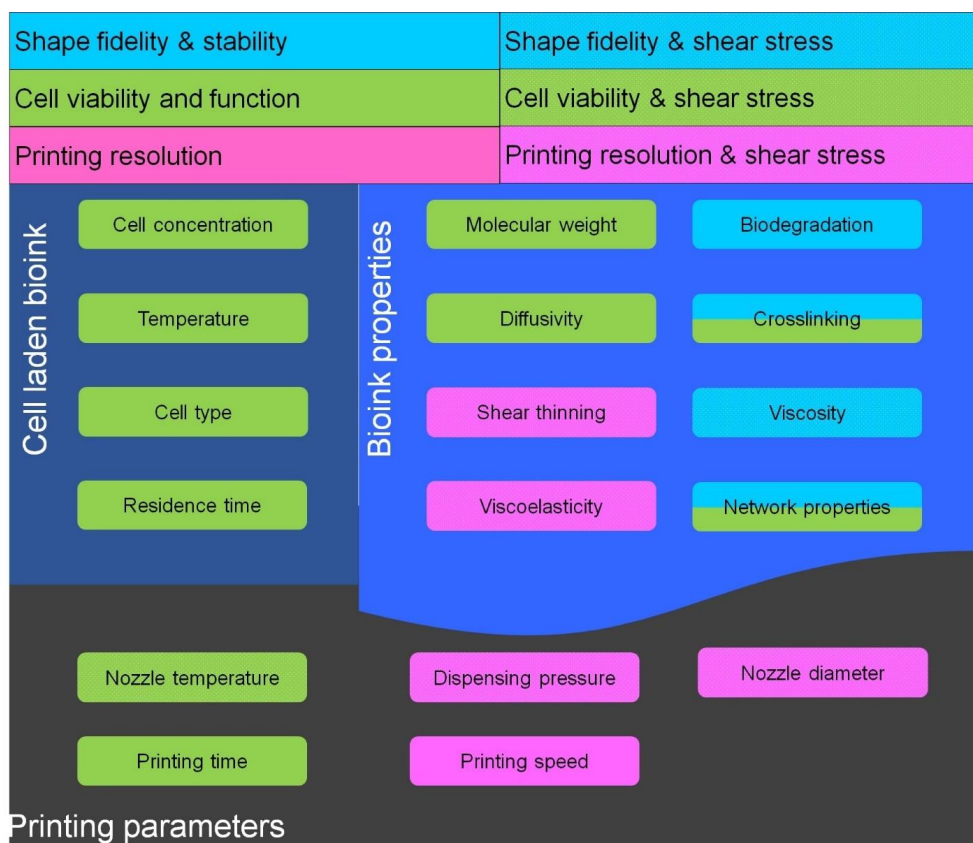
| Shape fidelity & stability | Shape fidelity & shear stress |
|---|---|
| Cell viability and function | Cell viability & shear stress |
| Printing resolution | Printing resolution & shear stress |

Cell laden bioink

Cell concentration

Temperature

Cell type

Residence time

Bioink properties

Molecular weight

Biodegradation

Diffusivity

Crosslinking

Shear thinning

Viscosity

Viscoelasticity

Network properties

Nozzle temperature

Dispensing pressure

Nozzle diameter

Printing time

Printing speed

Printing parameters